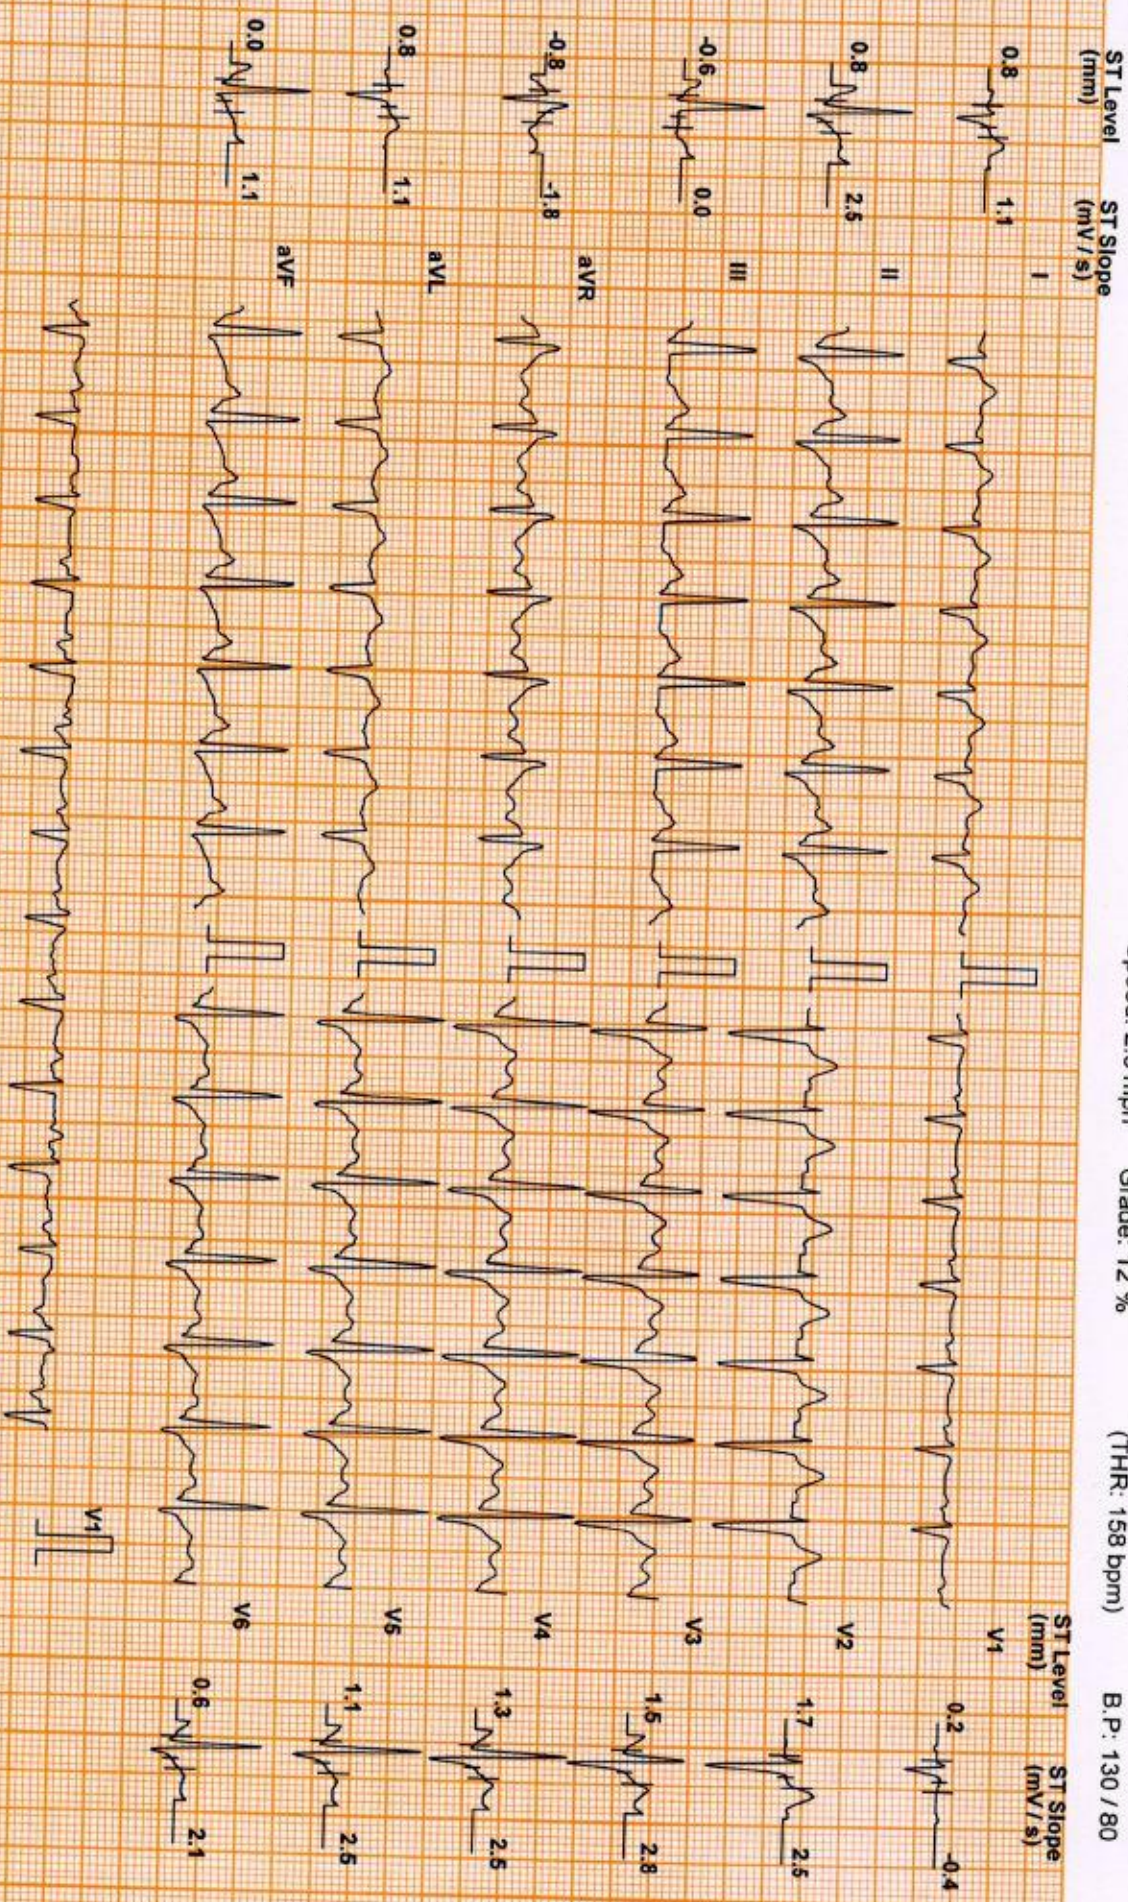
ST Level (mm)
ST Slope (mV/s)
0.8
1.1
I
0.8
2.5
II
-0.6
0.0
III
-0.8
-1.8
aVR
0.8
1.1
aVL
0.0
1.1
aVF

Speed: 2.5 mph
Grade: 12 %
(THR: 158 bpm)
B.P: 130 / 80

ST Level (mm)
ST Slope (mV/s)
V1
0.2
-0.4
V2
1.7
2.5
V3
1.5
2.8
V4
1.3
2.5
V5
1.1
2.5
V6
0.6
2.1
V1